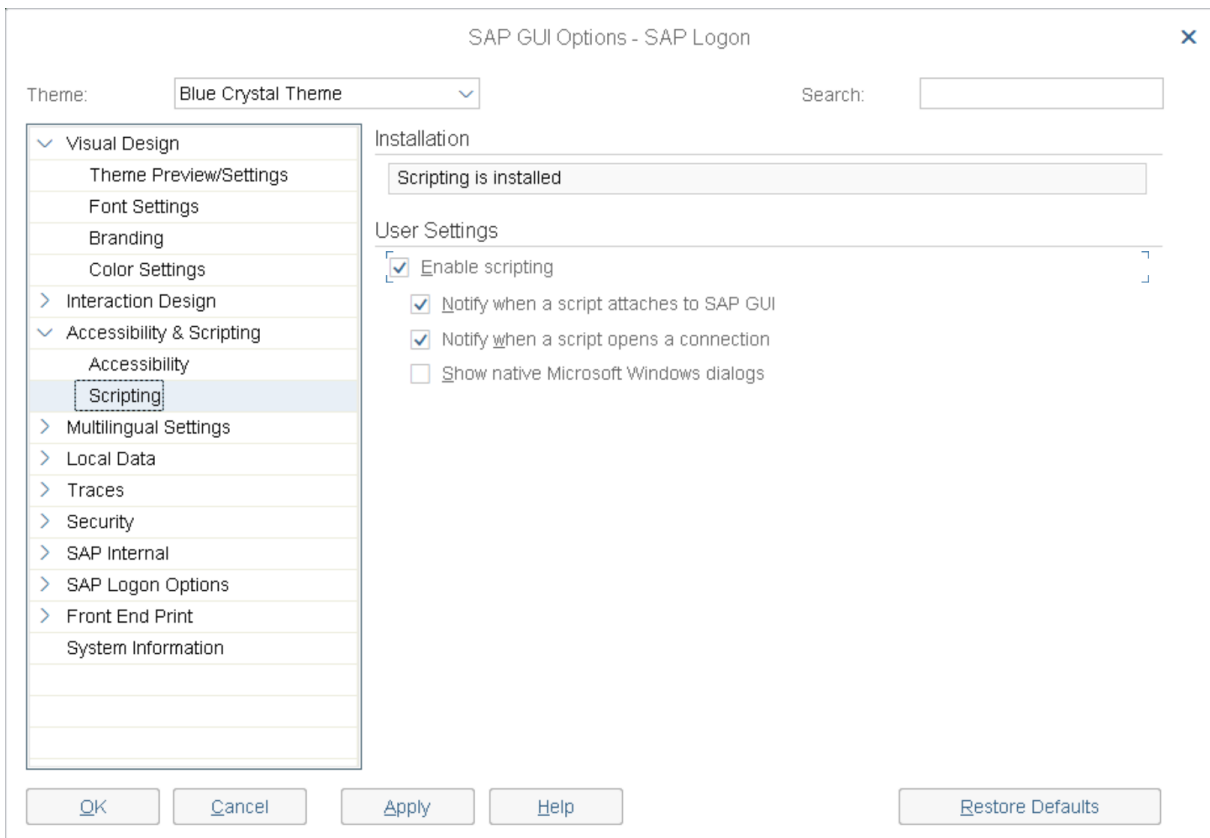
SAP GUI Options - SAP Logon

Theme: Blue Crystal Theme

Search:

Visual Design
Theme Preview/Settings
Font Settings
Branding
Color Settings
Interaction Design
Accessibility & Scripting
Accessibility
Scripting
Multilingual Settings
Local Data
Traces
Security
SAP Internal
SAP Logon Options
Front End Print
System Information

Installation

Scripting is installed

User Settings

Enable scripting

Notify when a script attaches to SAP GUI

Notify when a script opens a connection

Show native Microsoft Windows dialogs

OK
Cancel
Apply
Help
Restore Defaults